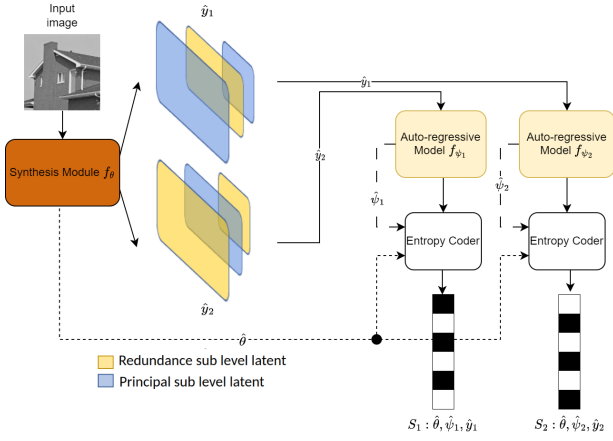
Input image

$\hat{y}_1$

Synthesis Module $f_\theta$

$\hat{y}_2$

$\hat{y}_1$

$\hat{y}_2$

Auto-regressive Model $f_{\psi_1}$

Auto-regressive Model $f_{\psi_2}$

$\hat{\psi}_1$

$\hat{\psi}_2$

Entropy Coder

Entropy Coder

$\hat{\theta}$

Redundance sub level latent

Principal sub level latent

$S_1 : \hat{\theta}, \hat{\psi}_1, \hat{y}_1$

$S_2 : \hat{\theta}, \hat{\psi}_2, \hat{y}_2$